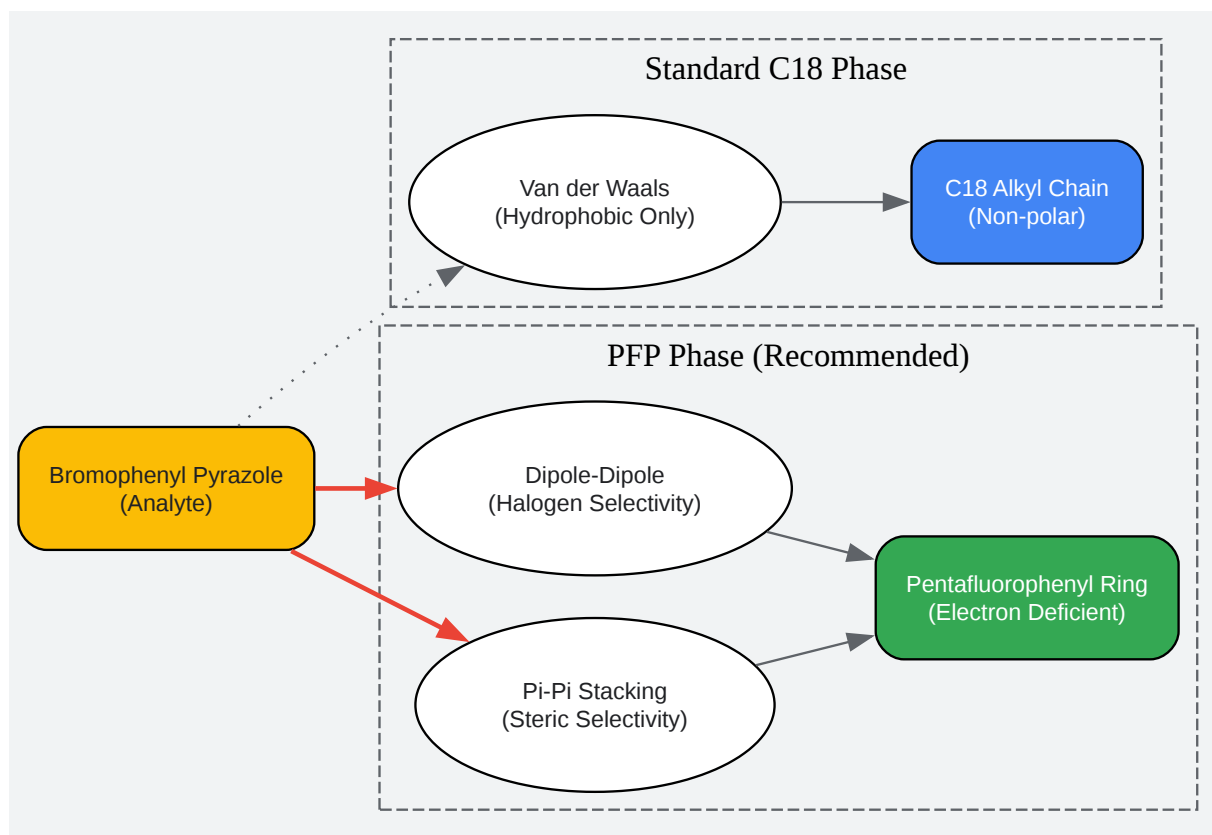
Standard C18 Phase

Van der Waals
(Hydrophobic Only)

C18 Alkyl Chain
(Non-polar)

PFP Phase (Recommended)

Bromophenyl Pyrazole
(Analyte)

Dipole-Dipole
(Halogen Selectivity)

Pentafluorophenyl Ring
(Electron Deficient)

Pi-Pi Stacking
(Steric Selectivity)